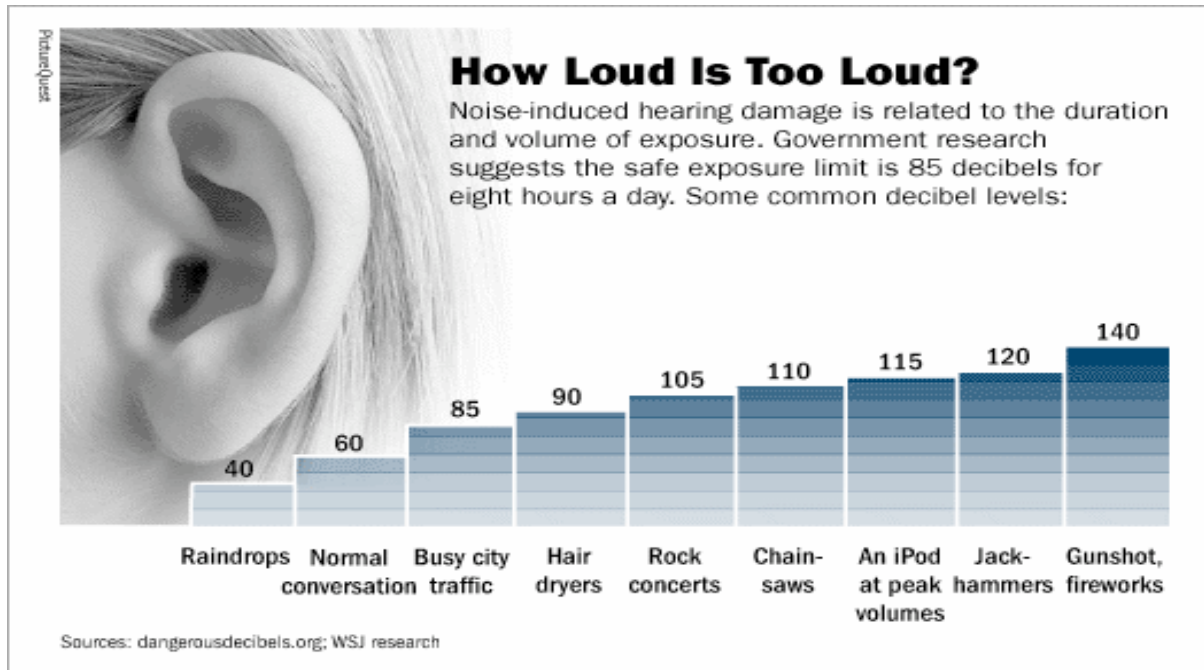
PictureQuest

How Loud Is Too Loud?

Noise-induced hearing damage is related to the duration and volume of exposure. Government research suggests the safe exposure limit is 85 decibels for eight hours a day. Some common decibel levels:

40
Raindrops

60
Normal conversation

85
Busy city traffic

90
Hair dryers

105
Rock concerts

110
Chain-saws

115
An iPod at peak volumes

120
Jack-hammers

140
Gunshot, fireworks

Sources: dangerousdecibels.org; WSJ research